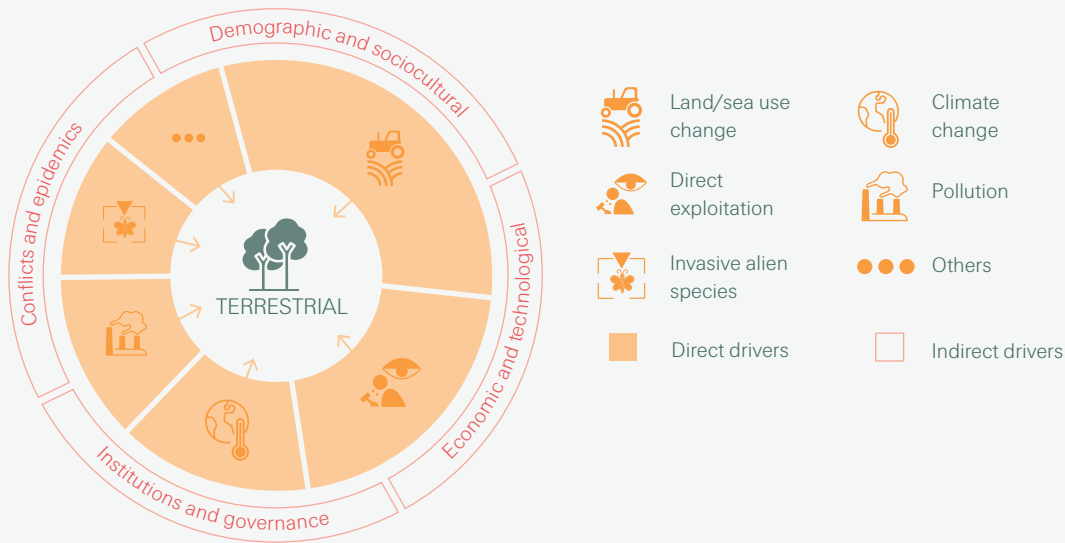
Demographic and sociocultural

Economic and technological

Institutions and governance

Conflicts and epidemics

TERRESTRIAL

Land/sea use change

Climate change

Direct exploitation

Pollution

Invasive alien species

Others

Direct drivers

Indirect drivers